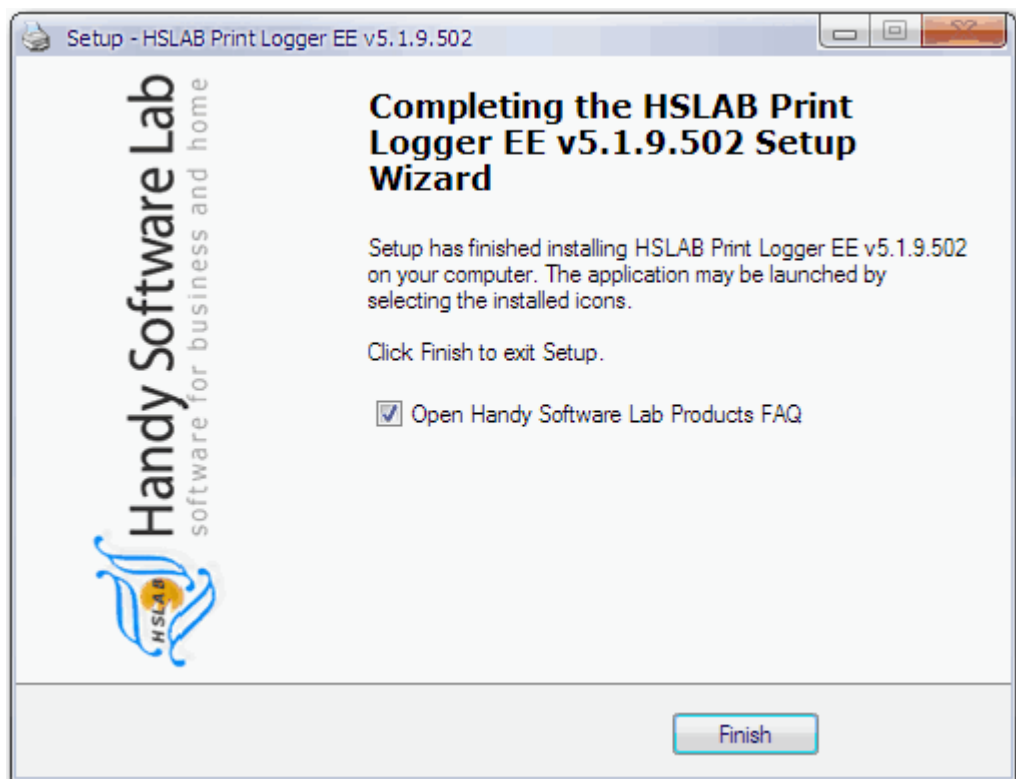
Setup - HSLAB Print Logger EE v5.1.9.502

Handy Software Lab
software for business and home

HSLAB

Completing the HSLAB Print Logger EE v5.1.9.502 Setup Wizard

Setup has finished installing HSLAB Print Logger EE v5.1.9.502 on your computer. The application may be launched by selecting the installed icons.

Click Finish to exit Setup.

Open Handy Software Lab Products FAQ

Finish